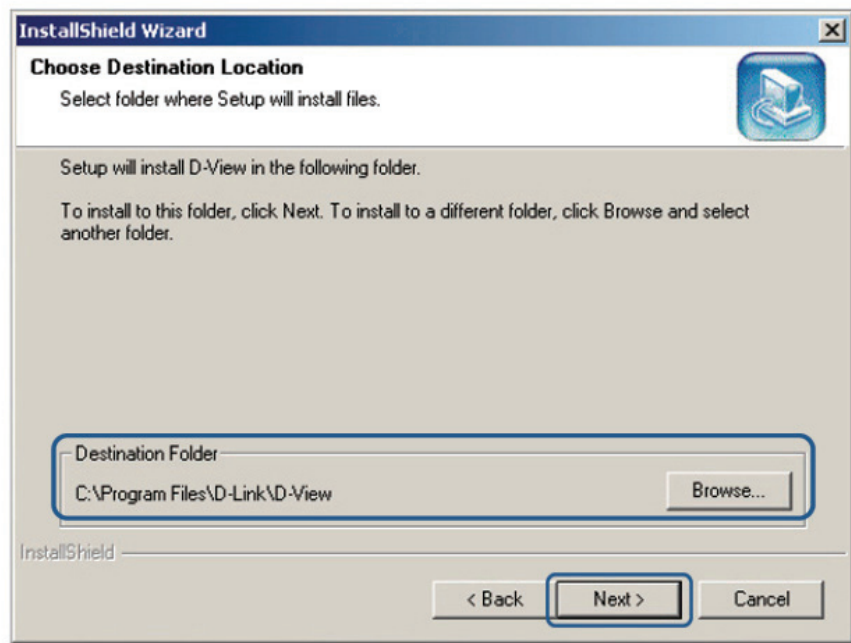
InstallShield Wizard

Choose Destination Location

Select folder where Setup will install files.

Setup will install D-View in the following folder.

To install to this folder, click Next. To install to a different folder, click Browse and select another folder.

Destination Folder

C:\Program Files\D-Link\D-View

Browse...

InstallShield

< Back

Next >

Cancel